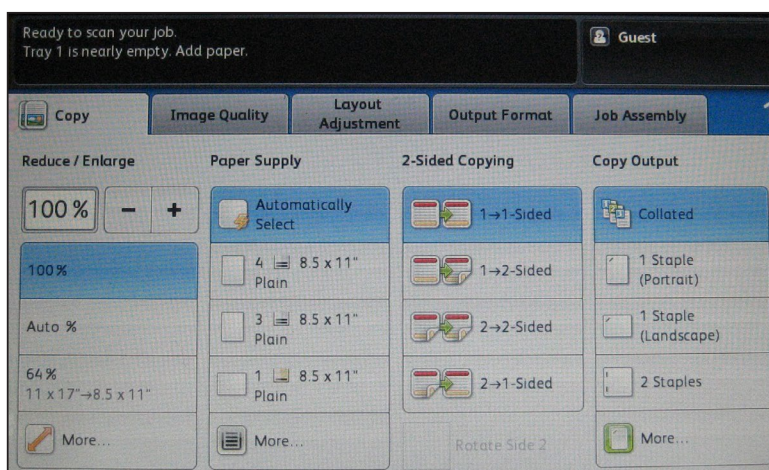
Ready to scan your job.
Tray 1 is nearly empty. Add paper.

Guest

Copy

Image Quality

Layout Adjustment

Output Format

Job Assembly

Reduce / Enlarge

100 %

−

+

100 %

Auto %

64 %
11 x 17"→8.5 x 11"

More...

Paper Supply

Automatically Select

4 8.5 x 11"
Plain

3 8.5 x 11"
Plain

1 8.5 x 11"
Plain

More...

2-Sided Copying

1→1-Sided

1→2-Sided

2→2-Sided

2→1-Sided

Rotate Side 2

Copy Output

Collated

1 Staple
(Portrait)

1 Staple
(Landscape)

2 Staples

More...